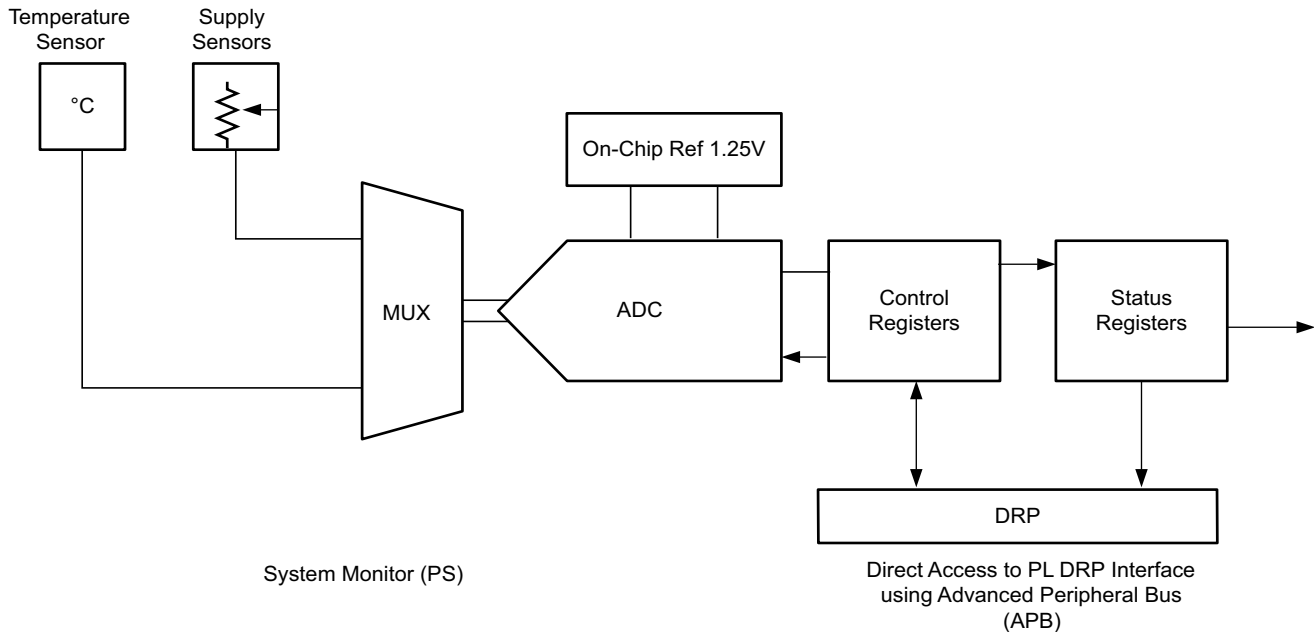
Temperature Sensor

Supply Sensors

°C

On-Chip Ref 1.25V

MUX

ADC

Control Registers

Status Registers

DRP

System Monitor (PS)

Direct Access to PL DRP Interface using Advanced Peripheral Bus (APB)